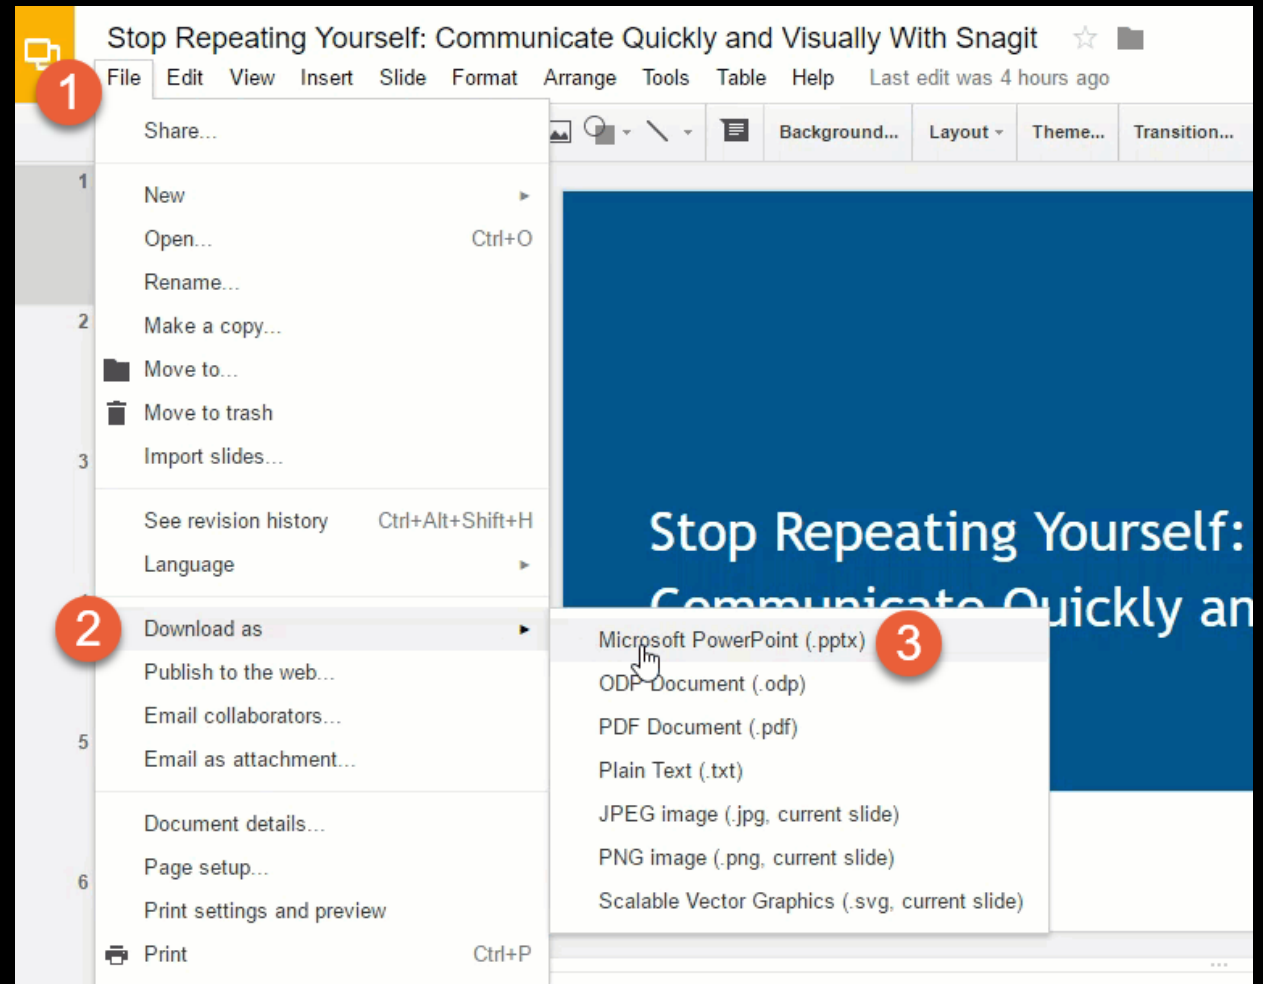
Stop Repeating Yourself: Communicate Quickly and Visually With Snagit

1 File Edit View Insert Slide Format Arrange Tools Table Help Last edit was 4 hours ago

Background... Layout Theme... Transition...

Share...

New

Open... Ctrl+O

Rename...

Make a copy...

Move to...

Move to trash

Import slides...

See revision history Ctrl+Alt+Shift+H

Language

2 Download as

Publish to the web...

Email collaborators...

Email as attachment...

Document details...

Page setup...

Print settings and preview

Print Ctrl+P

Microsoft PowerPoint (.pptx) 3

ODP Document (.odp)

PDF Document (.pdf)

Plain Text (.txt)

JPEG image (.jpg, current slide)

PNG image (.png, current slide)

Scalable Vector Graphics (.svg, current slide)

1

2

3

5

6

Stop Repeating Yourself:

Communicate Quickly an